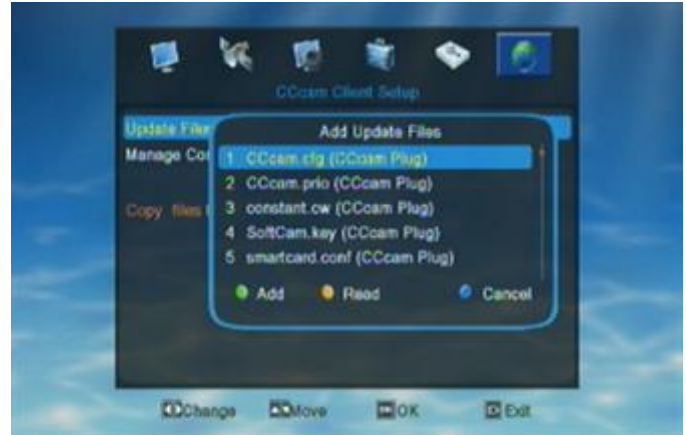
CCcam Client Setup

Update Files

Manage Co

Copy files

Add Update Files

1 CCcam.cfg (CCcam Plug)

2 CCcam.prio (CCcam Plug)

3 constant.cw (CCcam Plug)

4 SoftCam.key (CCcam Plug)

5 smartcard.conf (CCcam Plug)

Add Read Cancel

Change Move OK Exit